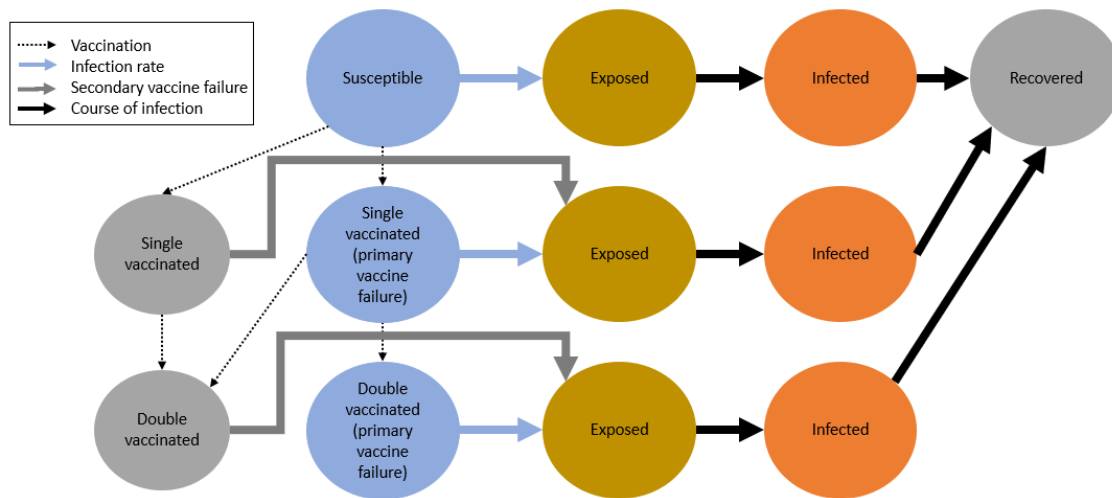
Vaccination
Infection rate
Secondary vaccine failure
Course of infection

Susceptible
Exposed
Infected
Recovered

Single vaccinated
Single vaccinated (primary vaccine failure)
Exposed
Infected

Double vaccinated
Double vaccinated (primary vaccine failure)
Exposed
Infected